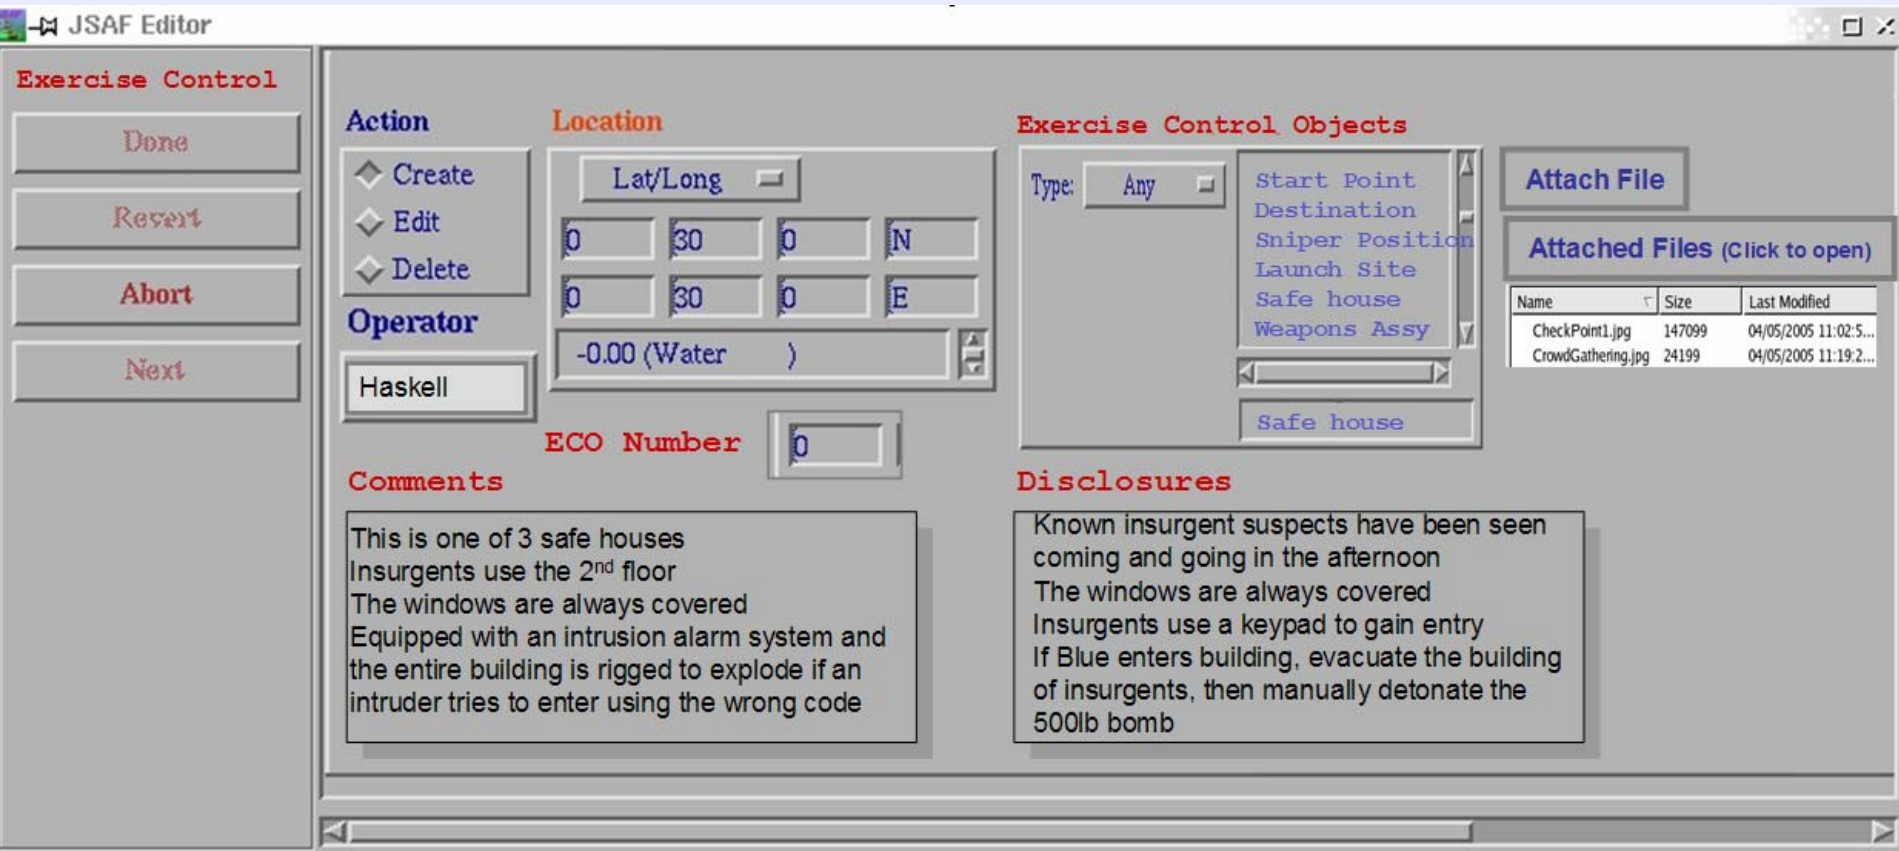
JSAF Editor

Exercise Control

Done

Revert

Abort

Next

Action

Create

Edit

Delete

Operator

Haskell

Location

Lat/Long

| 0 | 30 | 0 | N |
|---|---|---|---|
| 0 | 30 | 0 | E |

-0.00 (Water )

ECO Number

0

Exercise Control Objects

Type: Any

Start Point
Destination
Sniper Position
Launch Site
Safe house
Weapons Assy

Safe house

Attach File

Attached Files (Click to open)

| Name | Size | Last Modified |
|---|---|---|
| CheckPoint1.jpg | 147099 | 04/05/2005 11:02:5... |
| CrowdGathering.jpg | 24199 | 04/05/2005 11:19:2... |

Comments

This is one of 3 safe houses
Insurgents use the 2$^{nd}$ floor
The windows are always covered
Equipped with an intrusion alarm system and the entire building is rigged to explode if an intruder tries to enter using the wrong code

Disclosures

Known insurgent suspects have been seen coming and going in the afternoon
The windows are always covered
Insurgents use a keypad to gain entry
If Blue enters building, evacuate the building of insurgents, then manually detonate the 500lb bomb